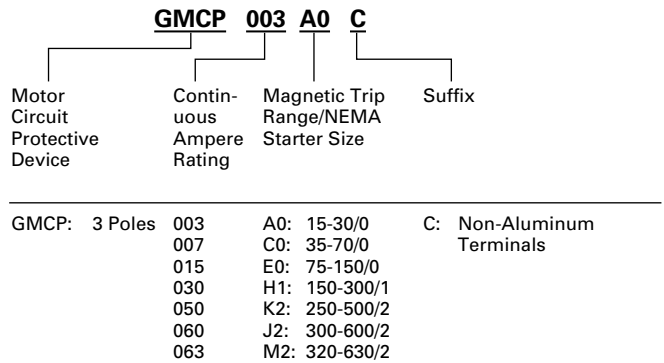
GMCP 003 A0 C

Motor Circuit Protective Device

Continuous Ampere Rating

Magnetic Trip Range/NEMA Starter Size

Suffix

| GMCP: 3 Poles | 003 | A0: 15-30/0 | C: Non-Aluminum Terminals |
|---|---|---|---|
| | 007 | C0: 35-70/0 | |
| | 015 | E0: 75-150/0 | |
| | 030 | H1: 150-300/1 | |
| | 050 | K2: 250-500/2 | |
| | 060 | J2: 300-600/2 | |
| | 063 | M2: 320-630/2 | |